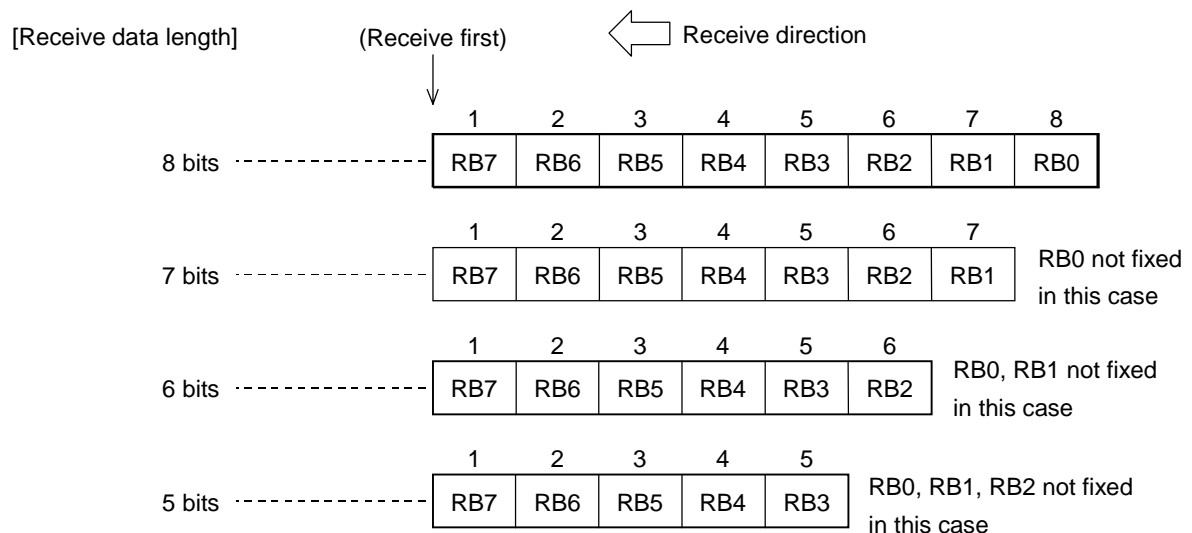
[Receive data length] (Receive first) Receive direction

| | 1 | 2 | 3 | 4 | 5 | 6 | 7 | 8 |
|---|---|---|---|---|---|---|---|---|
| 8 bits | RB7 | RB6 | RB5 | RB4 | RB3 | RB2 | RB1 | RB0 |

| | 1 | 2 | 3 | 4 | 5 | 6 | 7 |
|---|---|---|---|---|---|---|---|
| 7 bits | RB7 | RB6 | RB5 | RB4 | RB3 | RB2 | RB1 |

RB0 not fixed in this case

| | 1 | 2 | 3 | 4 | 5 | 6 |
|---|---|---|---|---|---|---|
| 6 bits | RB7 | RB6 | RB5 | RB4 | RB3 | RB2 |

RB0, RB1 not fixed in this case

| | 1 | 2 | 3 | 4 | 5 |
|---|---|---|---|---|---|
| 5 bits | RB7 | RB6 | RB5 | RB4 | RB3 |

RB0, RB1, RB2 not fixed in this case